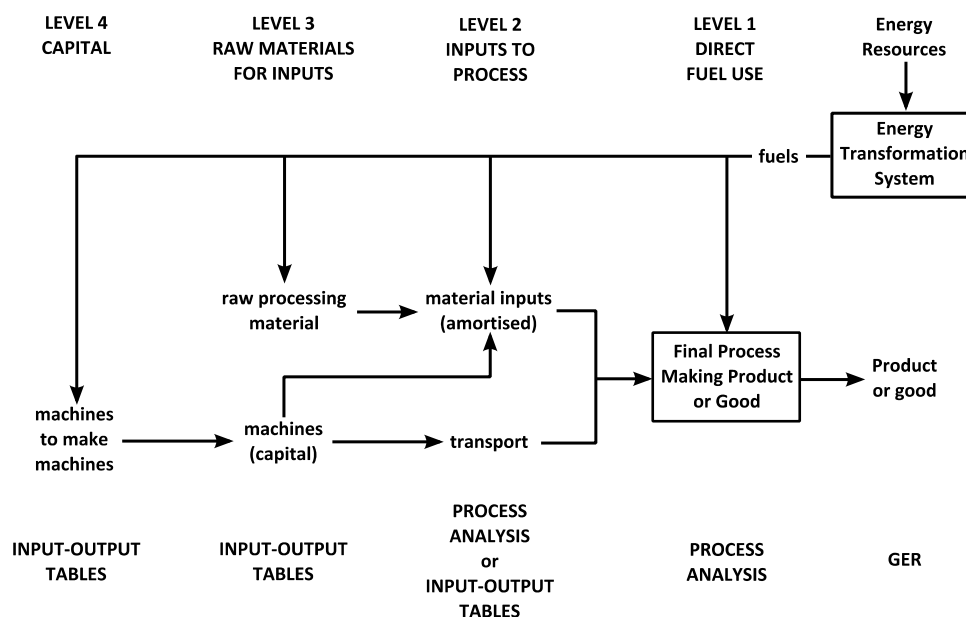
LEVEL 4
CAPITAL

LEVEL 3
RAW MATERIALS
FOR INPUTS

LEVEL 2
INPUTS TO
PROCESS

LEVEL 1
DIRECT
FUEL USE

Energy
Resources

Energy
Transformation
System

fuels

raw processing
material

material inputs
(amortised)

Final Process
Making Product
or Good

Product
or good

machines
to make
machines

machines
(capital)

transport

INPUT-OUTPUT
TABLES

INPUT-OUTPUT
TABLES

PROCESS
ANALYSIS
or
INPUT-OUTPUT
TABLES

PROCESS
ANALYSIS

GER